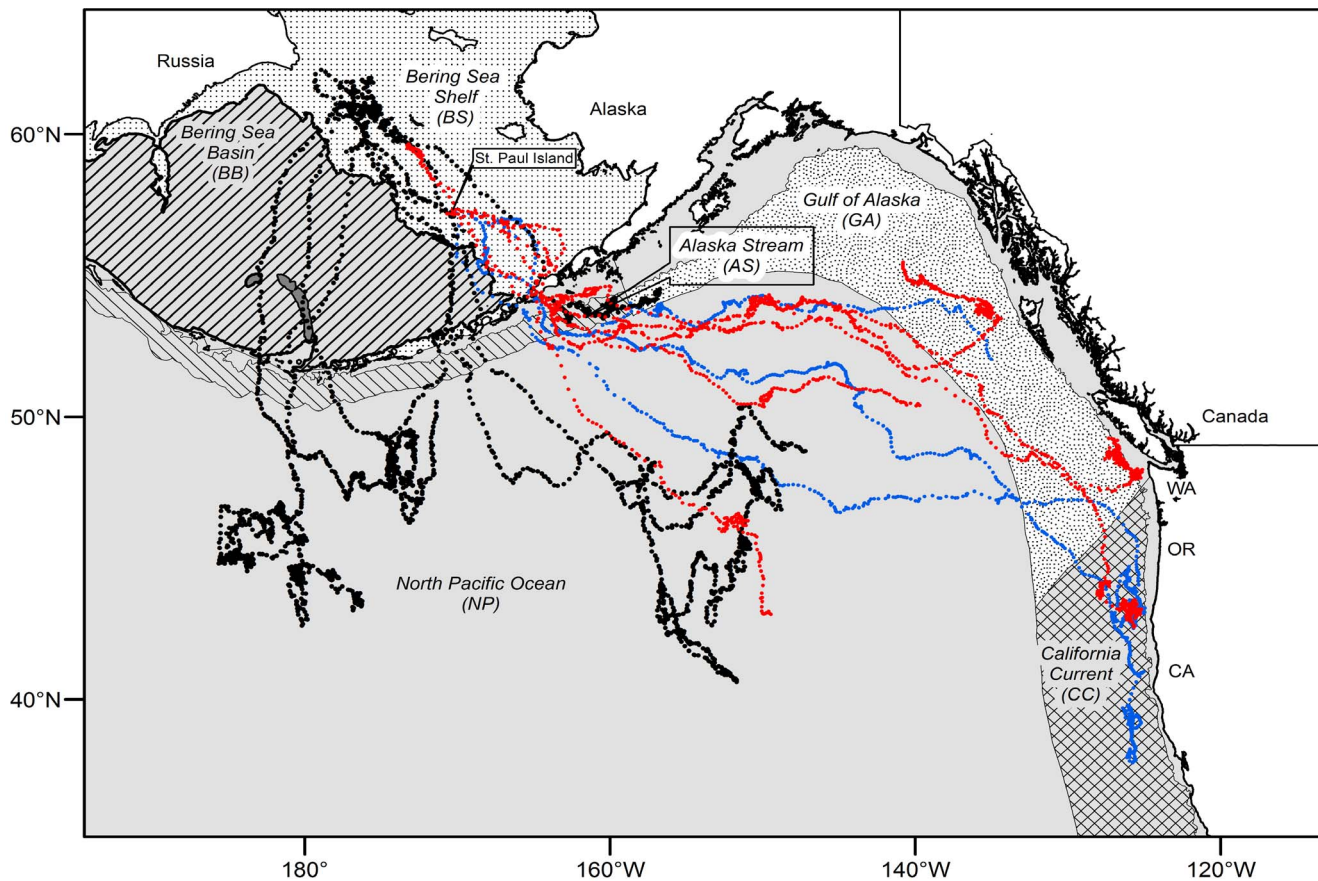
Russia

Bering Sea Shelf (BS)

Alaska

60°N

Bering Sea Basin (BB)

St. Paul Island

Gulf of Alaska (GA)

Alaska Stream (AS)

50°N

Canada

WA

OR

North Pacific Ocean (NP)

California Current (CC)

CA

40°N

180°

160°W

140°W

120°W